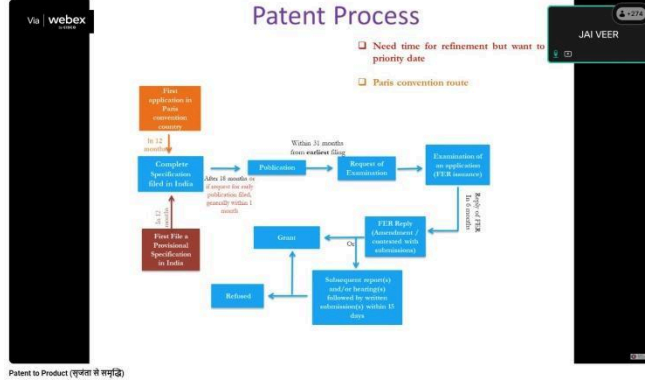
Via | webex by CISCO

Patent Process

❑ Need time for refinement but want to priority date

❑ Paris convention route

First application in Paris convention country

In 12 months

Complete Specification filed in India

After 18 months or if request for early publication filed, generally within 1 month

Publication

Within 31 months from earliest filing

Request of Examination

Examination of an application (FER issuance)

Reply of FER In 6 months

In 12 months

First File a Provisional Specification in India

FER Reply (Amendment / contested with submissions)

Or

Grant

Subsequent report(s) and/or hearing(s) followed by written submission(s) within 15 days

Refused

+274

JAI VEER

Patent to Product (सृजनता से समृद्धि)